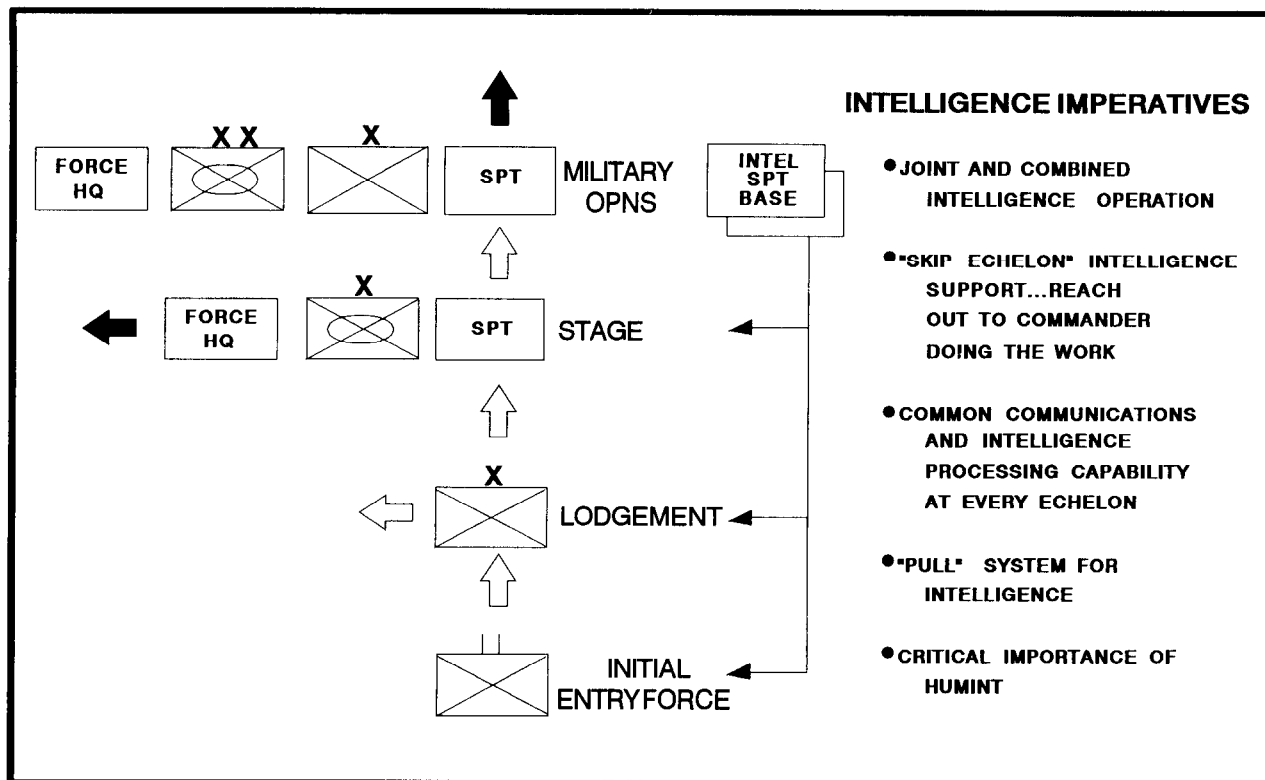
FORCE HQ

XX

X

SPT

MILITARY OPNS

INTEL SPT BASE

X

FORCE HQ

SPT

STAGE

X

LODGEMENT

INITIAL ENTRYFORCE

INTELLIGENCE IMPERATIVES

• JOINT AND COMBINED INTELLIGENCE OPERATION

• "SKIP ECHELON" INTELLIGENCE SUPPORT...REACH OUT TO COMMANDER DOING THE WORK

• COMMON COMMUNICATIONS AND INTELLIGENCE PROCESSING CAPABILITY AT EVERY ECHELON

• "PULL" SYSTEM FOR INTELLIGENCE

• CRITICAL IMPORTANCE OF HUMINT